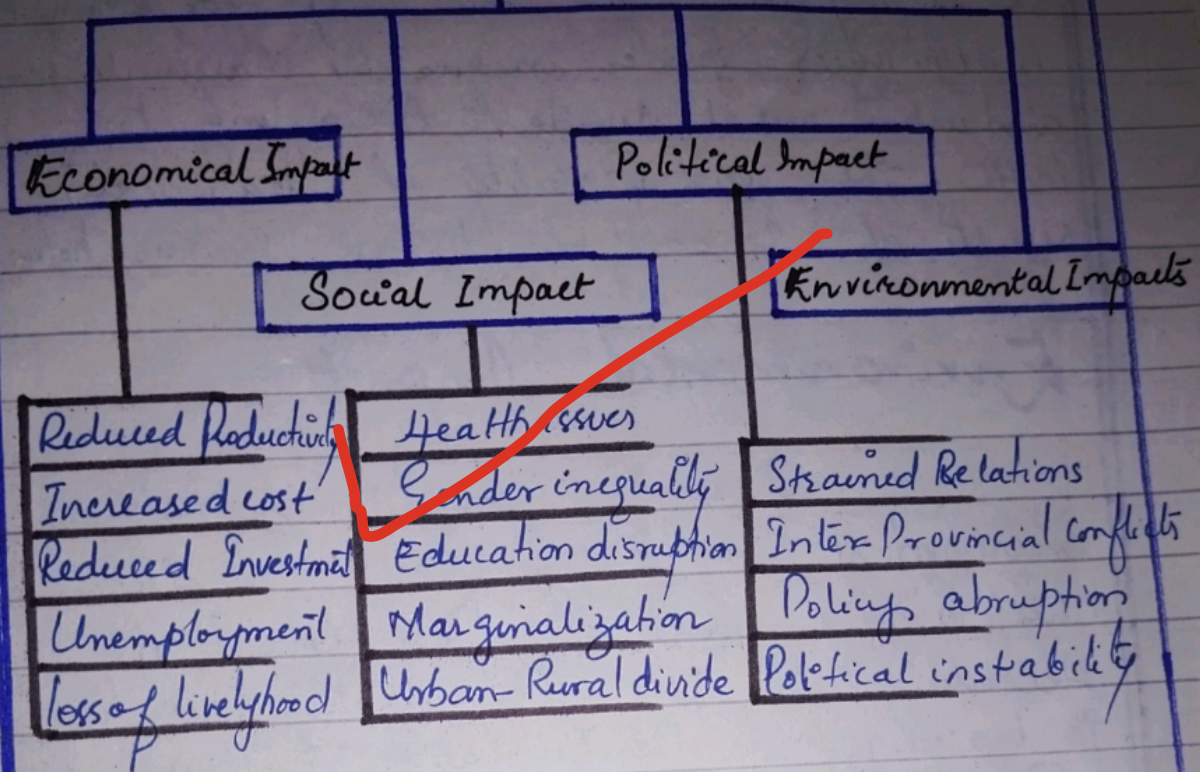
Economical Impact

Political Impact

Social Impact

Environmental Impacts

Reduced Productivity
Increased cost
Reduced Investment
Unemployment
loss of livelyhood

Health issues
Gender inequality
Education disruption
Marginalization
Urban-Rural divide

Strained Relations
Inter Provincial conflicts
Policy abruption
Political instability